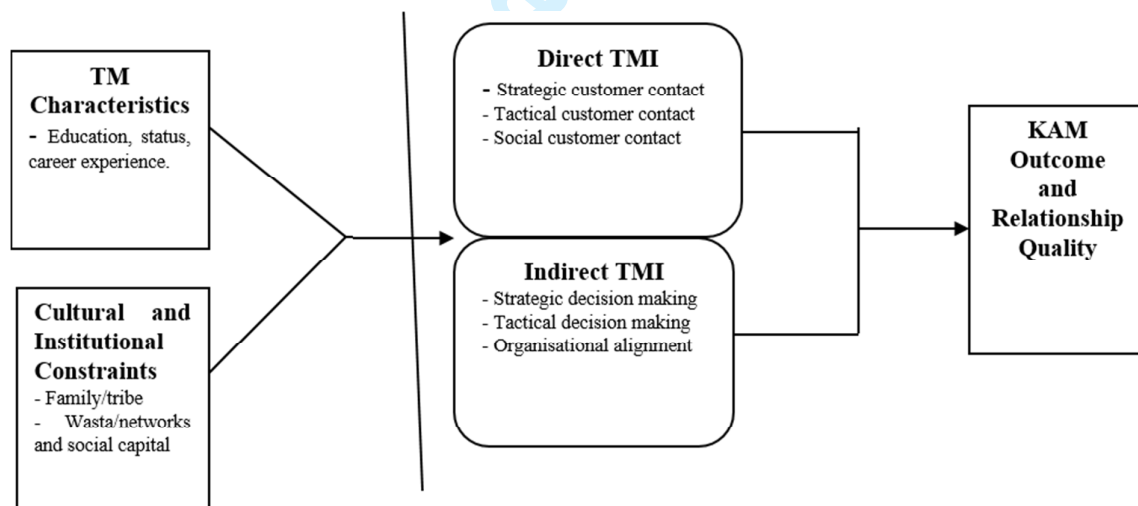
TM Characteristics
- Education, status, career experience.

Cultural and Institutional Constraints
- Family/tribe
- Wasta/networks and social capital

Direct TMI
- Strategic customer contact
- Tactical customer contact
- Social customer contact

Indirect TMI
- Strategic decision making
- Tactical decision making
- Organisational alignment

KAM Outcome and Relationship Quality